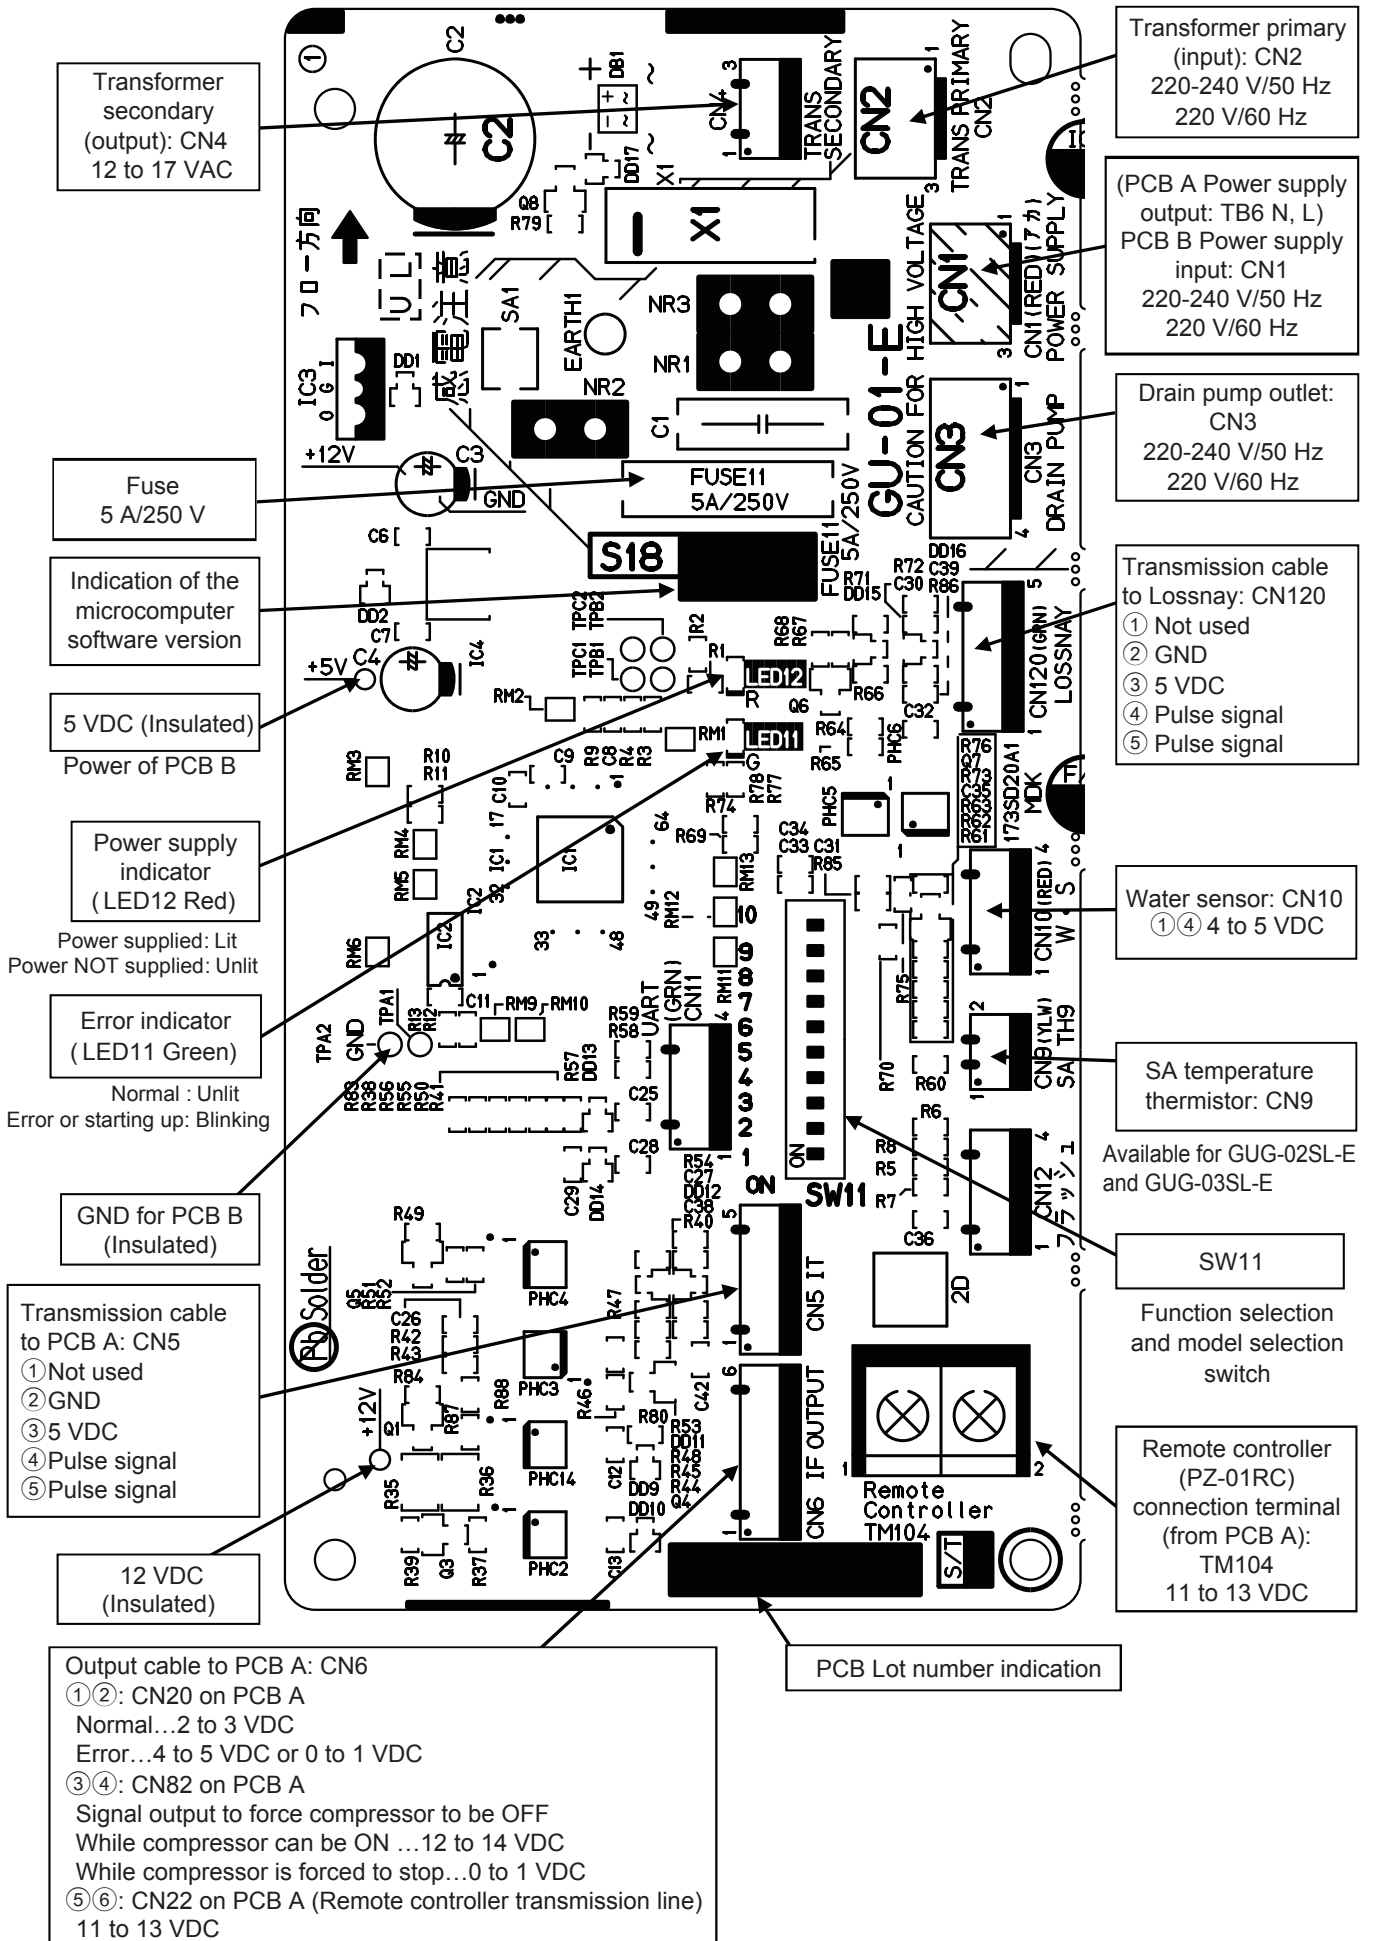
Transformer secondary (output): CN4
12 to 17 VAC

Transformer primary (input): CN2
220-240 V/50 Hz
220 V/60 Hz

(PCB A Power supply output: TB6 N, L)
PCB B Power supply input: CN1
220-240 V/50 Hz
220 V/60 Hz

Drain pump outlet: CN3
220-240 V/50 Hz
220 V/60 Hz

Fuse
5 A/250 V

Indication of the microcomputer software version

Transmission cable to Lossnay: CN120
① Not used
② GND
③ 5 VDC
④ Pulse signal
⑤ Pulse signal

5 VDC (Insulated)
Power of PCB B

Power supply indicator
( LED12 Red)
Power supplied: Lit
Power NOT supplied: Unlit

Water sensor: CN10
①④ 4 to 5 VDC

Error indicator
( LED11 Green)
Normal : Unlit
Error or starting up: Blinking

SA temperature thermistor: CN9
Available for GUG-02SL-E and GUG-03SL-E

GND for PCB B
(Insulated)

SW11
Function selection and model selection switch

Transmission cable to PCB A: CN5
①Not used
②GND
③5 VDC
④Pulse signal
⑤Pulse signal

Remote controller (PZ-01RC) connection terminal (from PCB A): TM104
11 to 13 VDC

12 VDC
(Insulated)

PCB Lot number indication

Output cable to PCB A: CN6
①②: CN20 on PCB A
Normal…2 to 3 VDC
Error…4 to 5 VDC or 0 to 1 VDC
③④: CN82 on PCB A
Signal output to force compressor to be OFF
While compressor can be ON …12 to 14 VDC
While compressor is forced to stop…0 to 1 VDC
⑤⑥: CN22 on PCB A (Remote controller transmission line)
11 to 13 VDC

C2 DB1 CN4 TRANS SECONDARY CN2 TRANS PRIMARY X1 DD17 Q8 R79 フロー方向 UL 感電注意 SA1 EARTH1 NR3 NR1 NR2 IC3 DD1 C1 CN1(RED) POWER SUPPLY GU-01-E CAUTION FOR HIGH VOLTAGE CN3 DRAIN PUMP +12V C3 GND FUSE11 5A/250V S18 C6 DD2 C7 +5V C4 IC4 TPC2 TPB2 TPC1 TPB1 JR2 R1 LED12 R RM2 LED11 G RM1 Q6 R66 R64 R65 PHC6 CN120(GRN) LOSSNAY R72 C30 R86 DD16 C39 R71 DD15 R68 R67 R76 Q7 R73 C35 R63 R62 R61 173SD20A1 MDK RM3 R10 R11 C9 R9 R8 R4 R3 C10 IC1 R74 R69 R78 R77 C34 C33 C31 R85 PHC5 RM4 RM5 RM6 IC2 RM13 RM12 CN10(RED) W S 10 9 8 7 6 5 4 3 2 1 UART CN11 (GRN) RM11 R59 R58 C11 RM9 RM10 TPA1 TPA2 GND R13 R12 R57 DD13 R83 R38 R56 R55 R50 R41 C25 C28 C29 DD14 R75 R70 R60 CN9(YLW) SA TH9 R6 R8 R5 R7 C36 CN12 フラッシュ ON SW11 R54 C27 DD12 C38 R40 CN5 IT R49 PHC4 Q5 R51 R52 C26 R42 R43 R47 Pb Solder R84 Q1 R87 R88 PHC3 R46 R80 R53 DD11 R48 R45 R44 Q4 C42 CN6 IF OUTPUT 2D Remote Controller TM104 1 2 S/T R35 R36 PHC14 C12 DD9 DD10 C13 R39 Q3 R37 PHC2